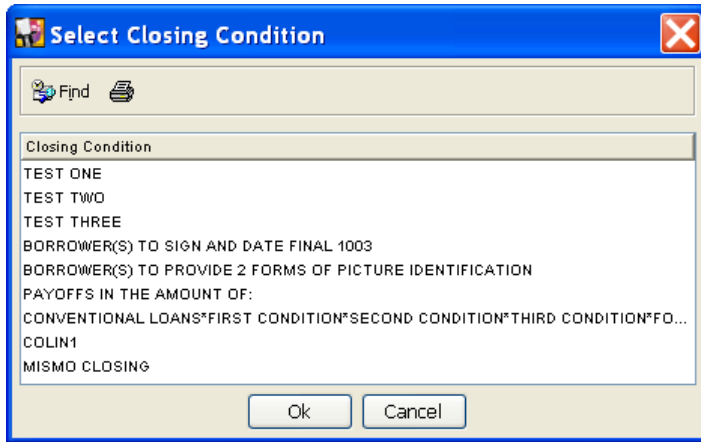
Select Closing Condition

Find

| Closing Condition |
|---|
| TEST ONE |
| TEST TWO |
| TEST THREE |
| BORROWER(S) TO SIGN AND DATE FINAL 1003 |
| BORROWER(S) TO PROVIDE 2 FORMS OF PICTURE IDENTIFICATION |
| PAYOFFS IN THE AMOUNT OF: |
| CONVENTIONAL LOANS*FIRST CONDITION*SECOND CONDITION*THIRD CONDITION*FO... |
| COLIN1 |
| MISMO CLOSING |

Ok Cancel